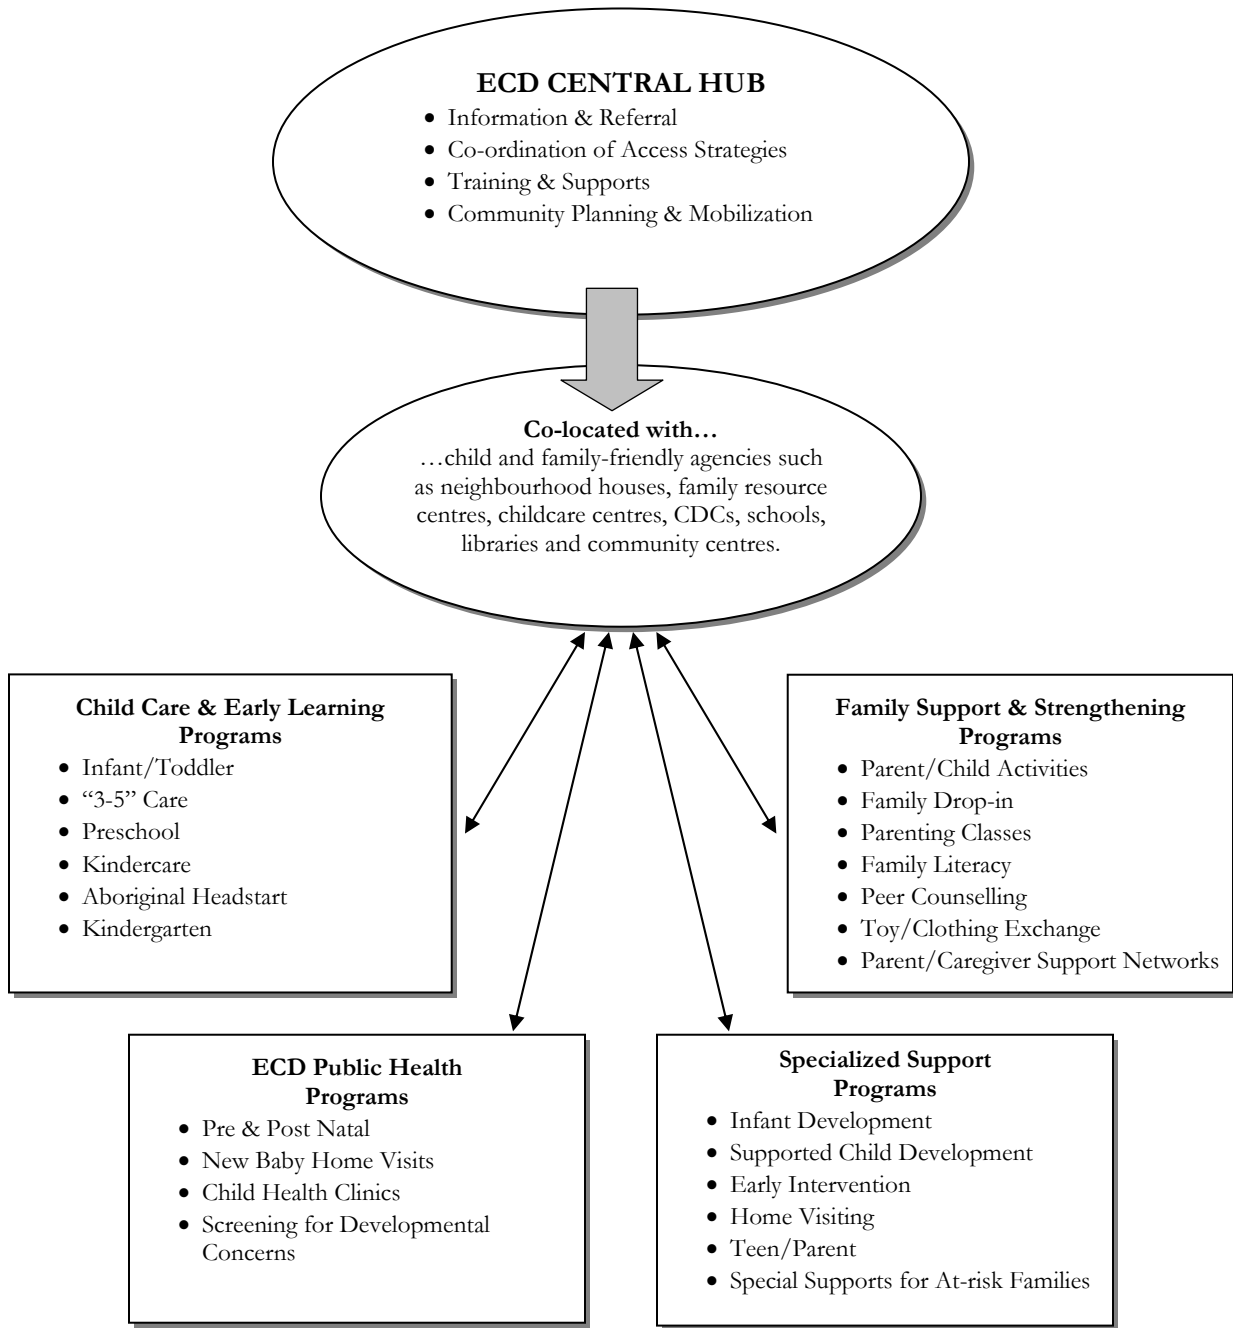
**ECD CENTRAL HUB**

- Information & Referral
- Co-ordination of Access Strategies
- Training & Supports
- Community Planning & Mobilization

**Co-located with…**
…child and family-friendly agencies such as neighbourhood houses, family resource centres, childcare centres, CDCs, schools, libraries and community centres.

**Child Care & Early Learning Programs**

- Infant/Toddler
- "3-5" Care
- Preschool
- Kindercare
- Aboriginal Headstart
- Kindergarten

**Family Support & Strengthening Programs**

- Parent/Child Activities
- Family Drop-in
- Parenting Classes
- Family Literacy
- Peer Counselling
- Toy/Clothing Exchange
- Parent/Caregiver Support Networks

**ECD Public Health Programs**

- Pre & Post Natal
- New Baby Home Visits
- Child Health Clinics
- Screening for Developmental Concerns

**Specialized Support Programs**

- Infant Development
- Supported Child Development
- Early Intervention
- Home Visiting
- Teen/Parent
- Special Supports for At-risk Families